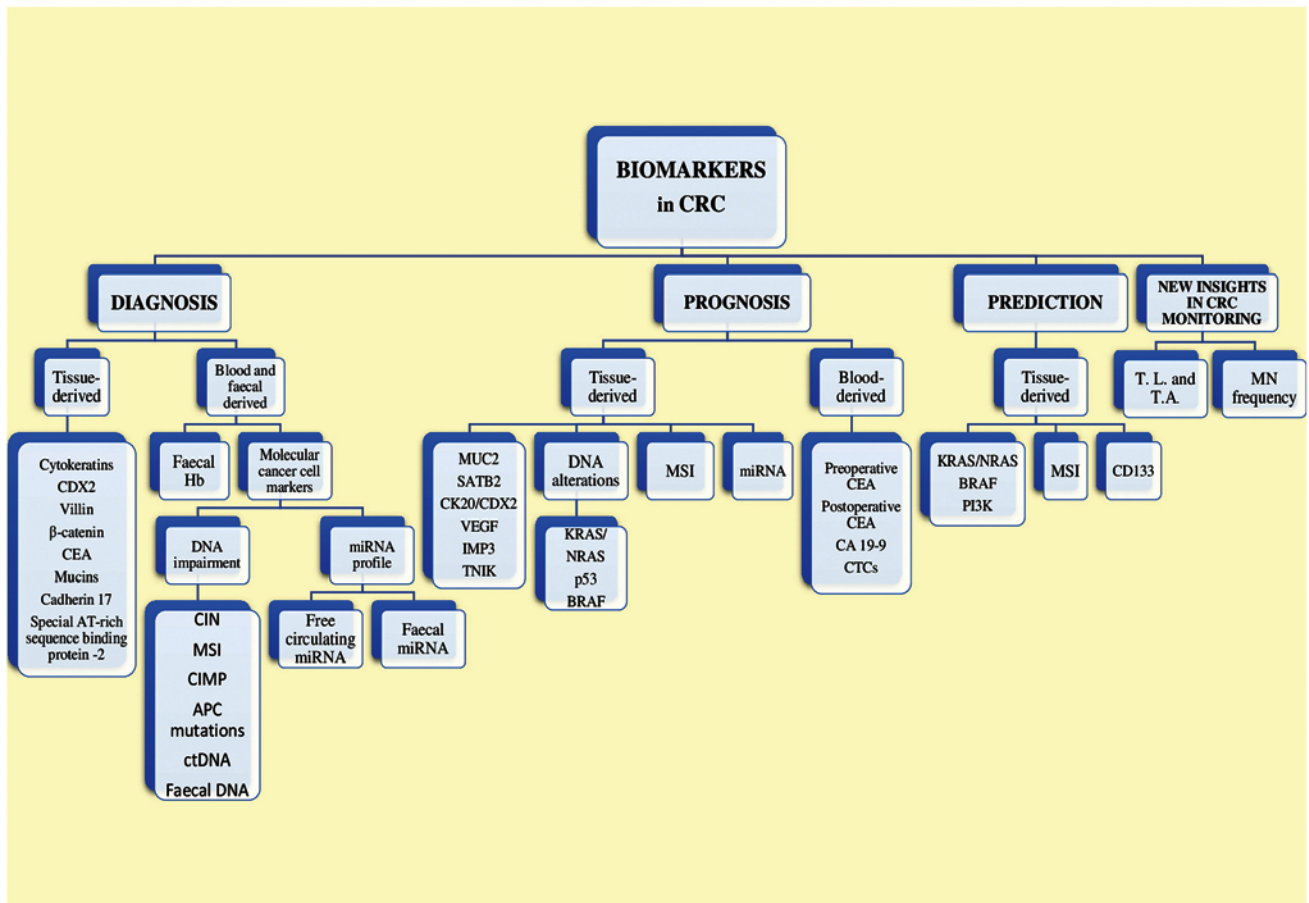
BIOMARKERS in CRC

DIAGNOSIS

Tissue-derived

Cytokeratins
CDX2
Villin
β-catenin
CEA
Mucins
Cadherin 17
Special AT-rich sequence binding protein -2

Blood and faecal derived

Faecal Hb

Molecular cancer cell markers

DNA impairment

CIN
MSI
CIMP
APC mutations
ctDNA
Faecal DNA

miRNA profile

Free circulating miRNA

Faecal miRNA

PROGNOSIS

Tissue-derived

MUC2
SATB2
CK20/CDX2
VEGF
IMP3
TNIK

DNA alterations

KRAS/ NRAS
p53
BRAF

MSI

miRNA

Blood-derived

Preoperative CEA
Postoperative CEA
CA 19-9
CTCs

PREDICTION

Tissue-derived

KRAS/NRAS
BRAF
PI3K

MSI

CD133

NEW INSIGHTS IN CRC MONITORING

T. L. and T.A.

MN frequency